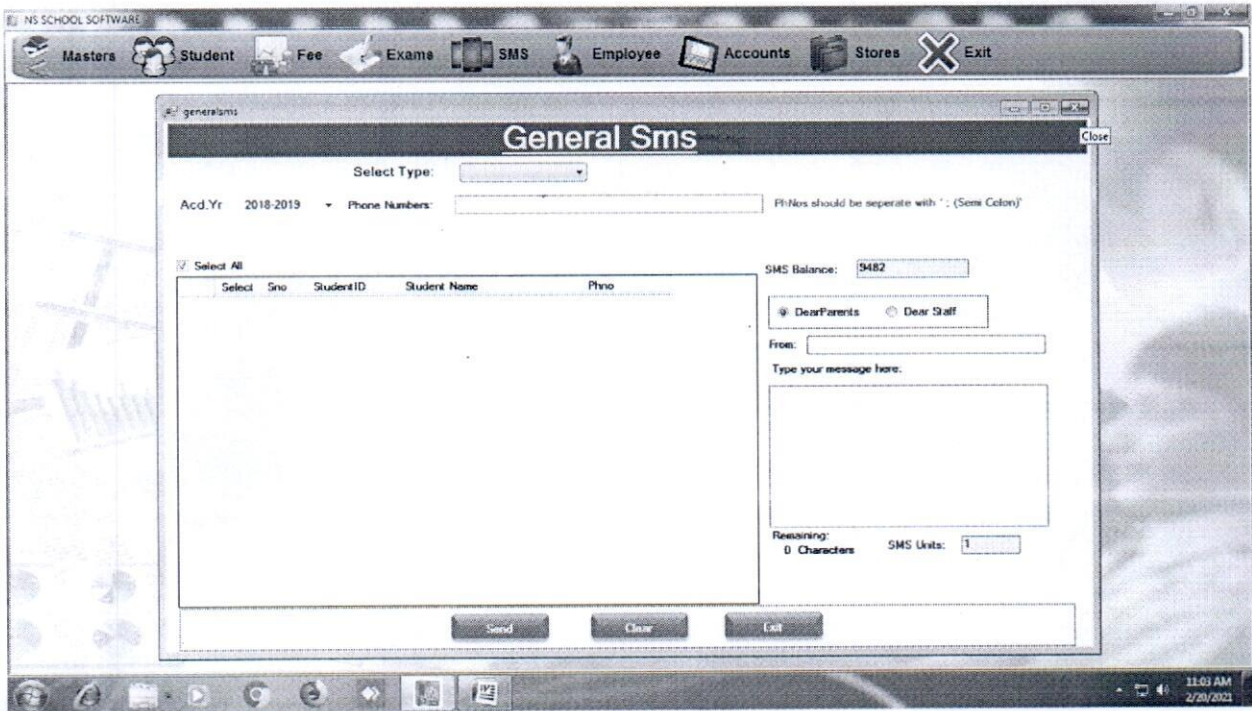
NS SCHOOL SOFTWARE

Masters Student Fee Exams SMS Employee Accounts Stores Exit

generalsms

General Sms

Close

Select Type:

Acd.Yr 2018-2019 Phone Numbers:

PhNos should be seperate with ' ; (Semi Colon)'

Select All

| Select | Sno | StudentID | Student Name | Phno |
|---|---|---|---|---|

SMS Balance: 9482

DearParents Dear Staff

From:

Type your message here.

Remaining: 0 Characters SMS Units: 1

Send Clear Exit

11:03 AM 2/20/2021